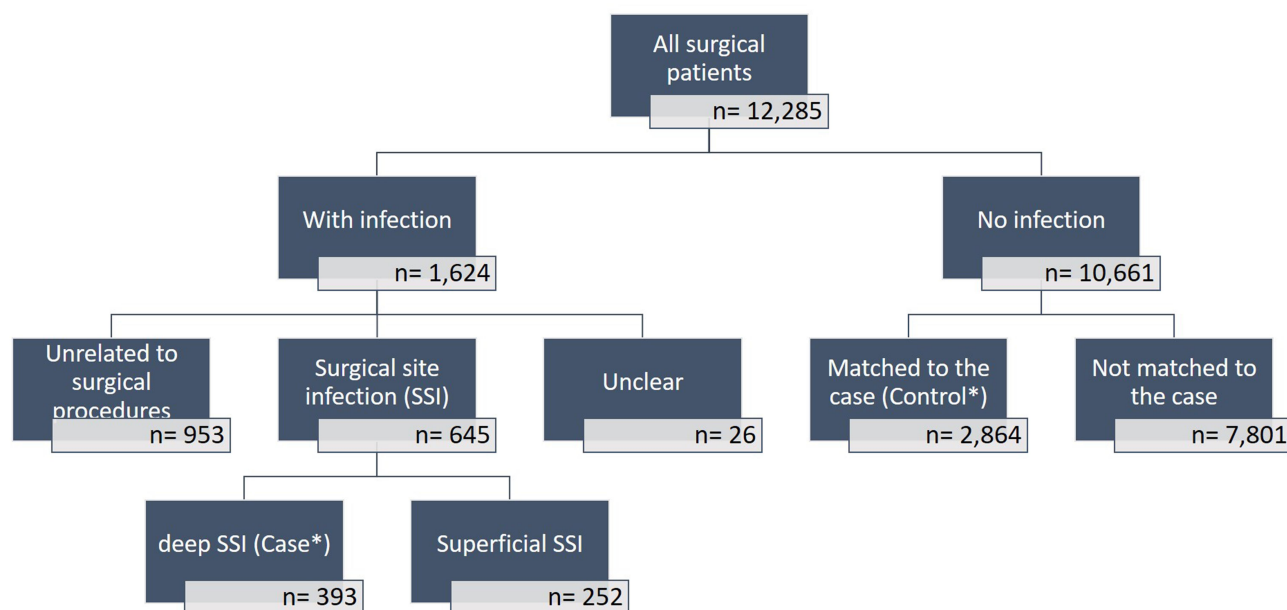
All surgical patients
n= 12,285

With infection
n= 1,624

No infection
n= 10,661

Unrelated to surgical procedures
n= 953

Surgical site infection (SSI)
n= 645

Unclear
n= 26

Matched to the case (Control*)
n= 2,864

Not matched to the case
n= 7,801

deep SSI (Case*)
n= 393

Superficial SSI
n= 252